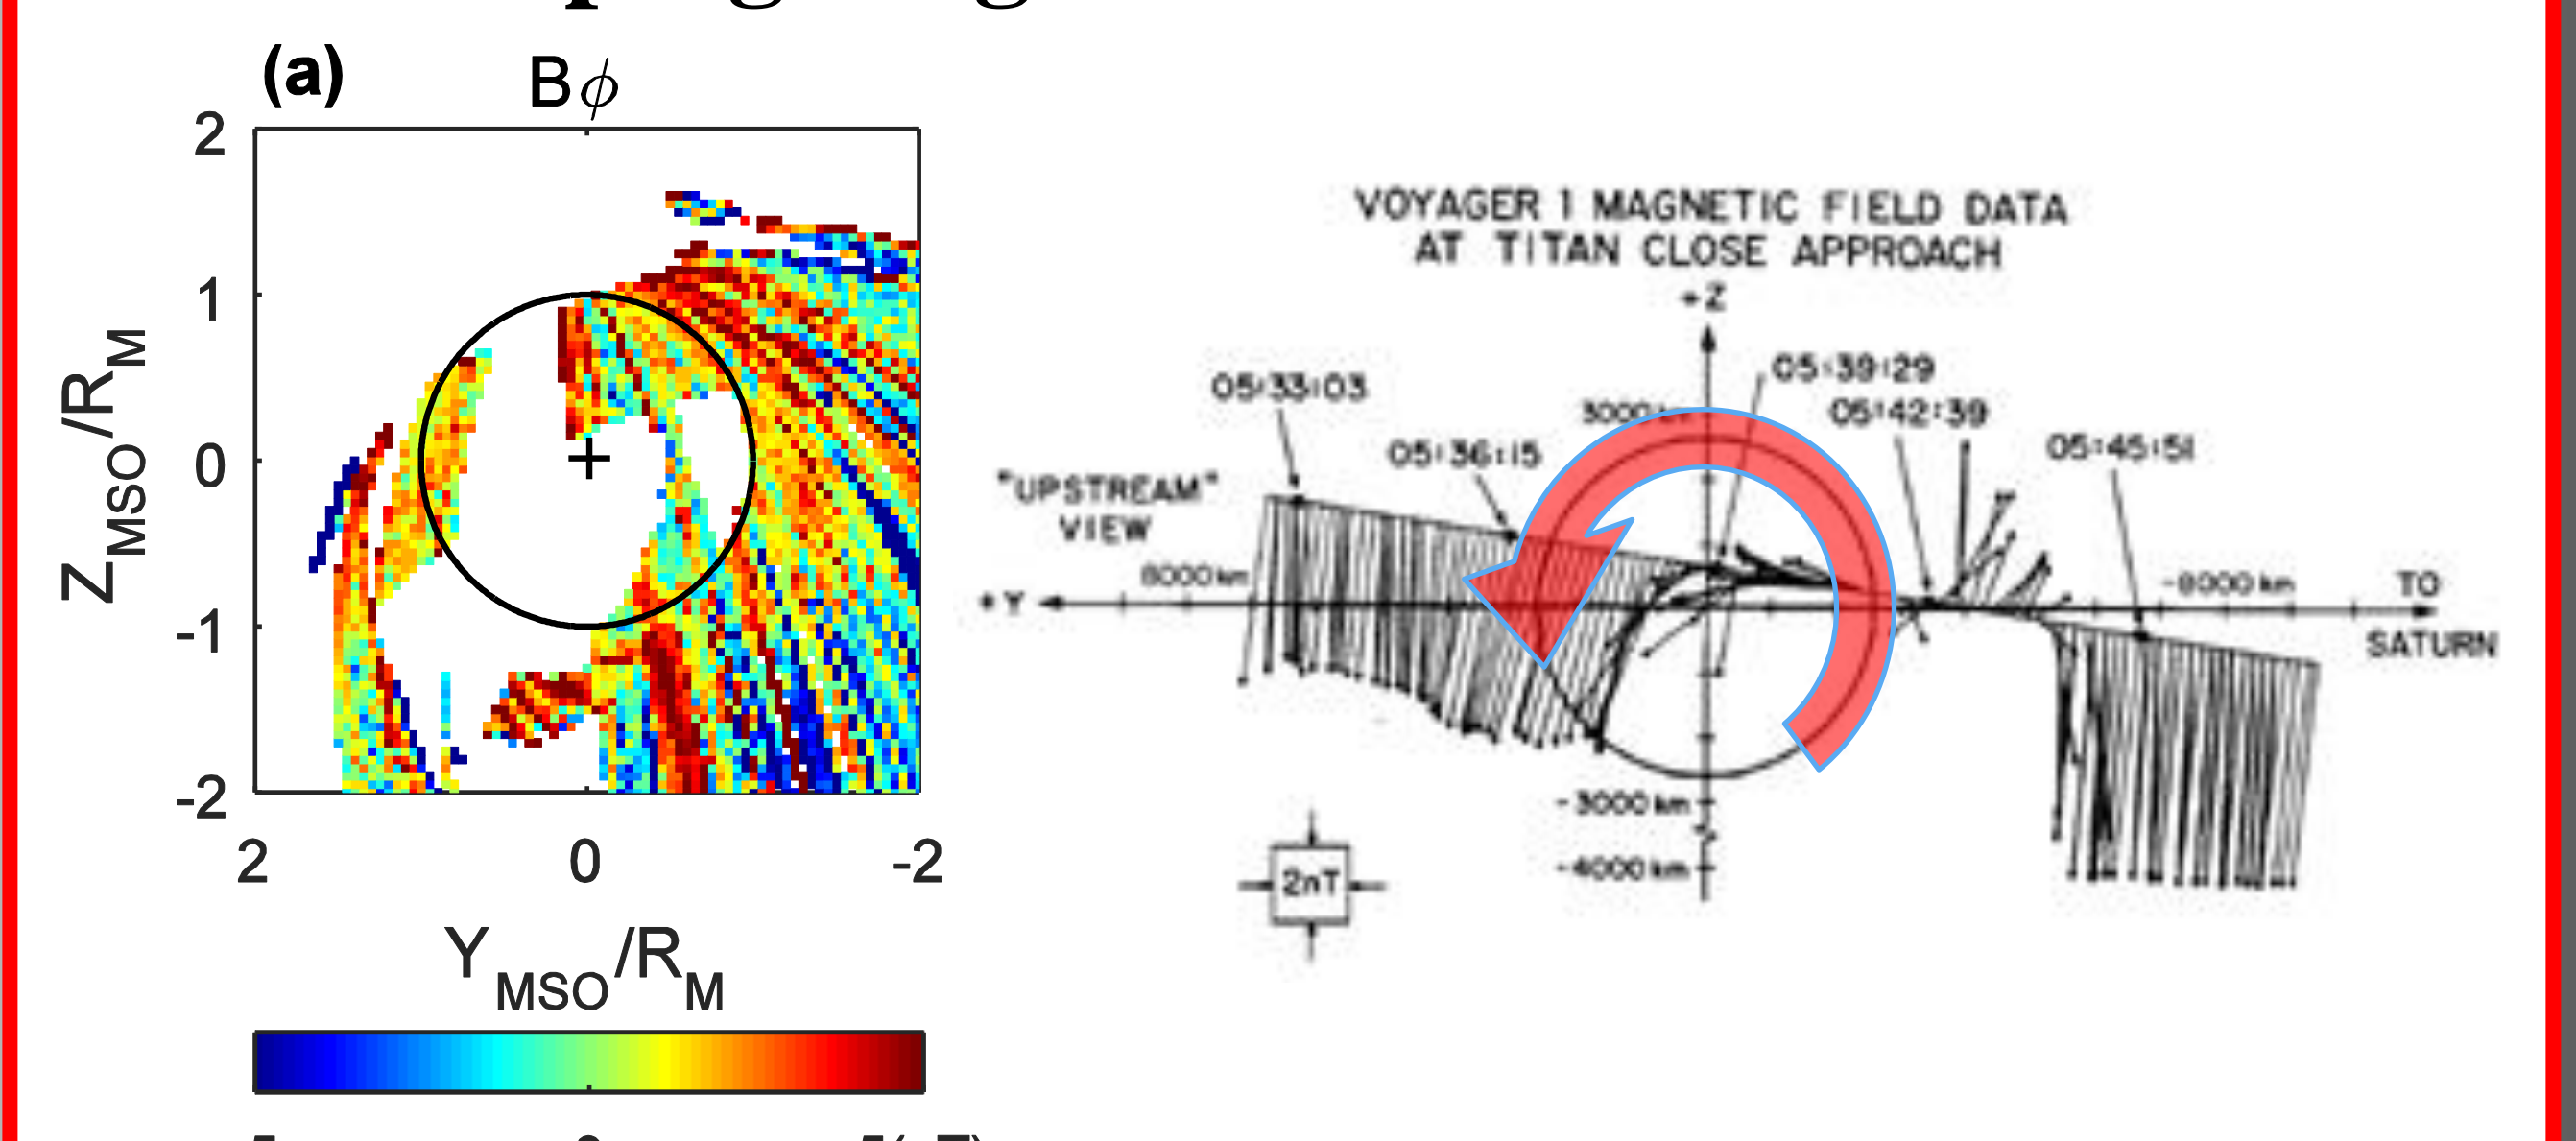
(a) B$\phi$

2
1
0
-1
-2

$Z_{MSO}/R_M$

2 0 -2

$Y_{MSO}/R_M$

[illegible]

VOYAGER 1 MAGNETIC FIELD DATA AT TITAN CLOSE APPROACH

+Z

05:33:03
05:36:15
05:39:29
05:42:39
05:45:51
3000 km

"UPSTREAM" VIEW

+Y
6000 km
-6000 km
TO SATURN

-3000 km
-4000 km

2nT